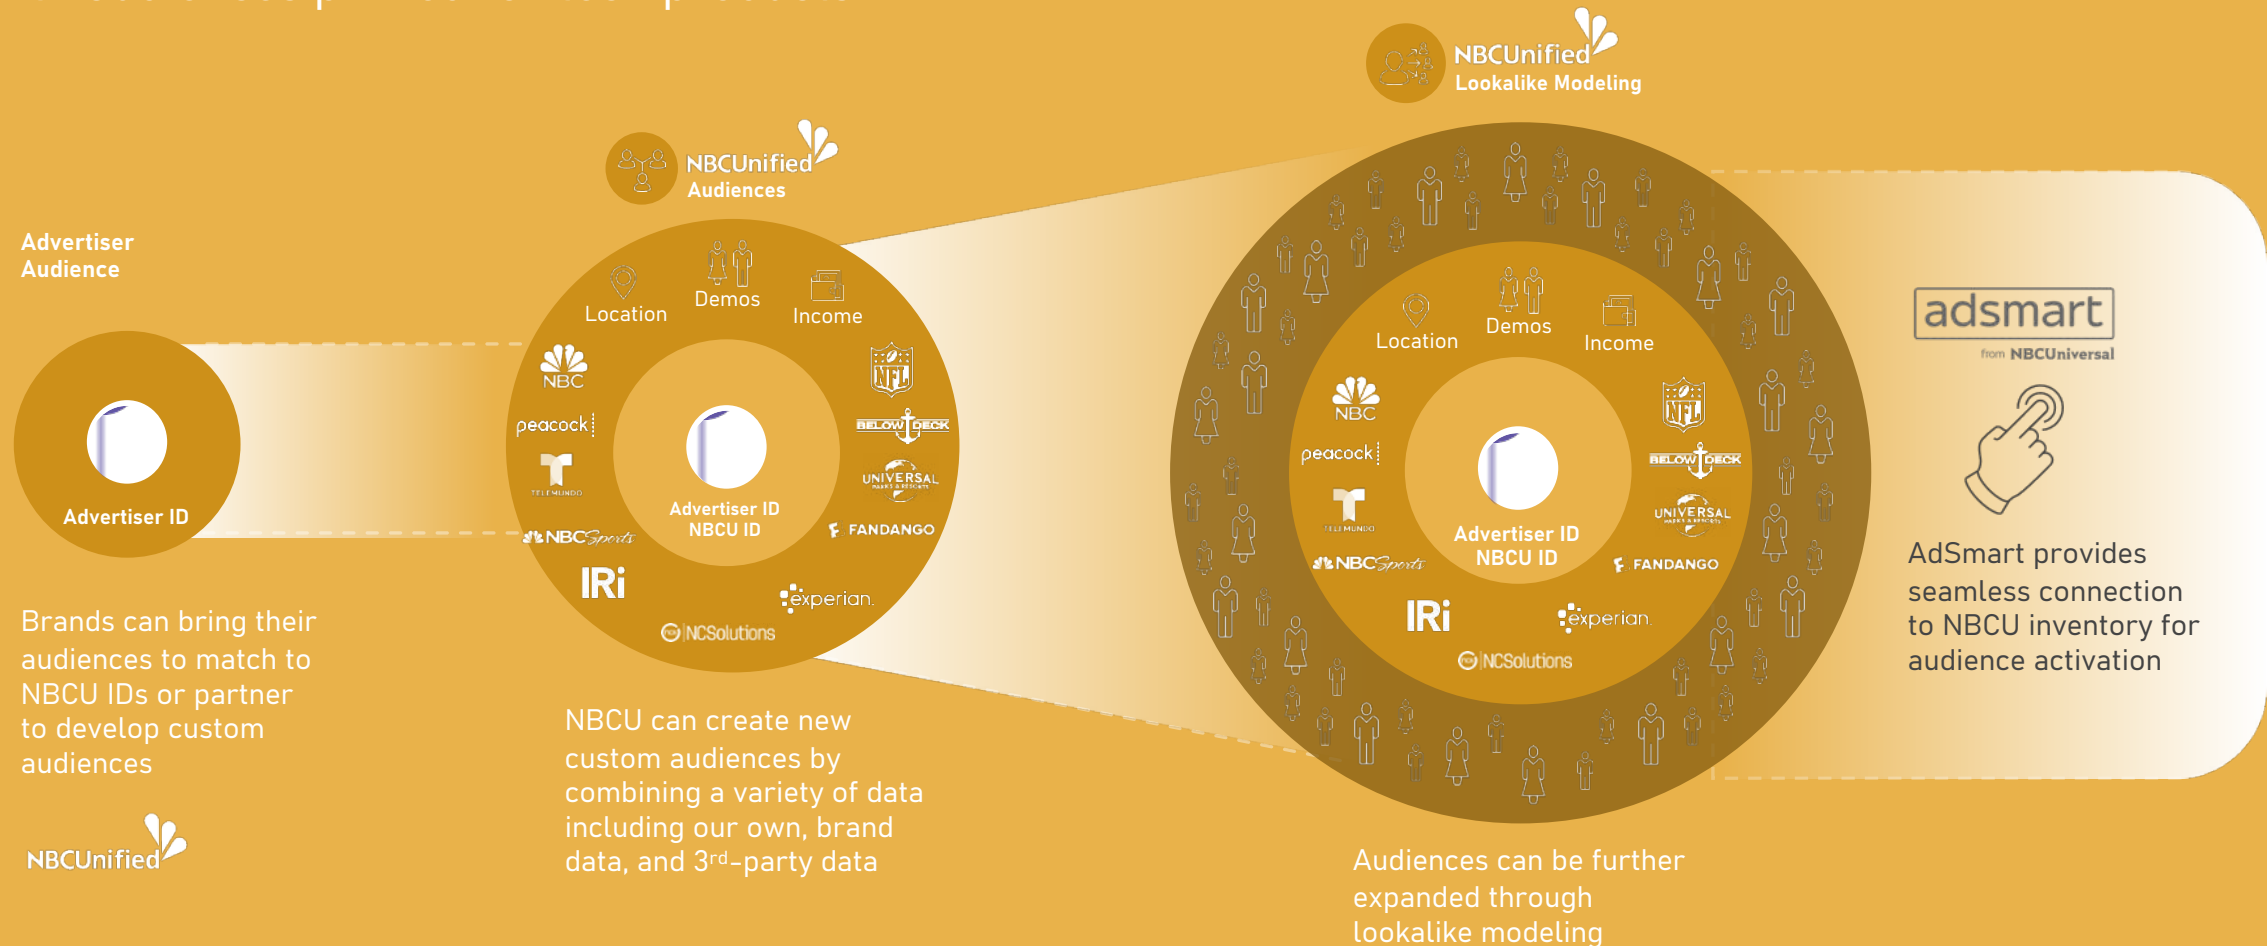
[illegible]

NBCUnified
Lookalike Modeling

NBCUnified
Audiences

Advertiser Audience

Advertiser ID

Location
Demos
Income

NBC
peacock
TELEMUNDO
NBC Sports
IRi
NCSolutions
experian.
FANDANGO
UNIVERSAL
BELOW DECK
NFL

Advertiser ID
NBCU ID

Location
Demos
Income

NBC
peacock
TELEMUNDO
NBC Sports
IRi
NCSolutions
experian.
FANDANGO
UNIVERSAL
BELOW DECK
NFL

Advertiser ID
NBCU ID

adsmart
from NBCUniversal

AdSmart provides seamless connection to NBCU inventory for audience activation

Brands can bring their audiences to match to NBCU IDs or partner to develop custom audiences

NBCUnified

NBCU can create new custom audiences by combining a variety of data including our own, brand data, and 3$^{rd}$-party data

Audiences can be further expanded through lookalike modeling